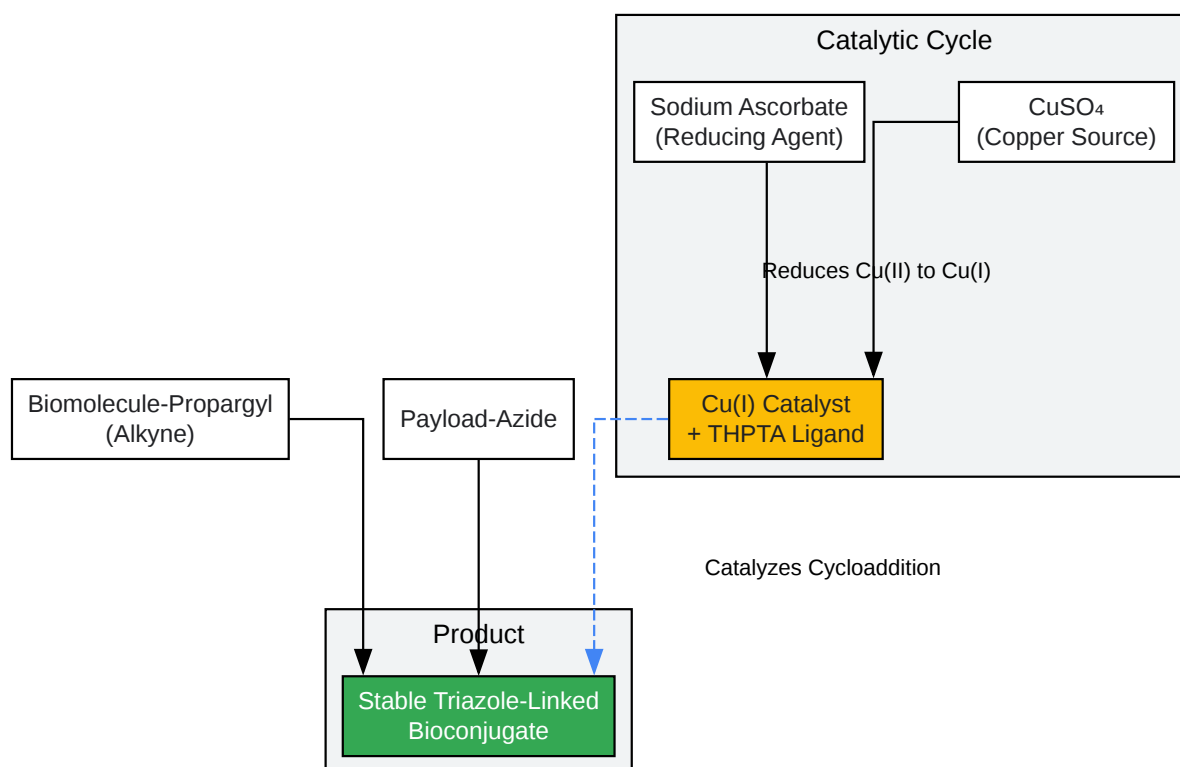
Catalytic Cycle

Sodium Ascorbate
(Reducing Agent)

$CuSO_4$
(Copper Source)

Reduces Cu(II) to Cu(I)

Biomolecule-Propargyl
(Alkyne)

Payload-Azide

Cu(I) Catalyst
+ THPTA Ligand

Catalyzes Cycloaddition

Product

Stable Triazole-Linked
Bioconjugate